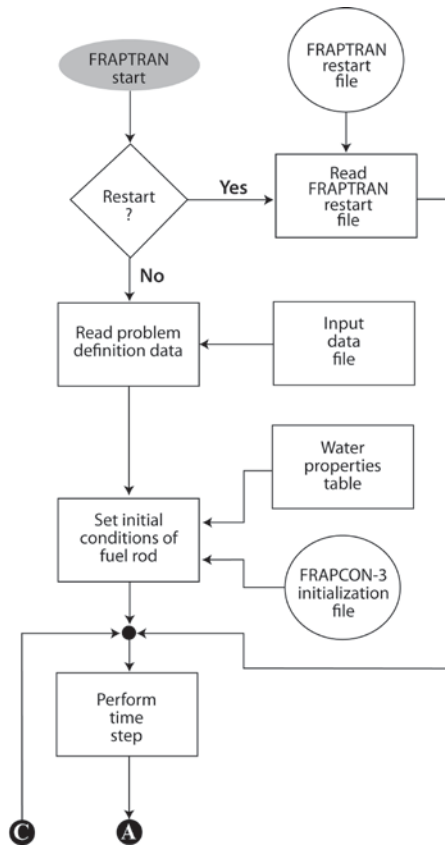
FRAPTRAN start

FRAPTRAN restart file

Restart ?

Yes

Read FRAPTRAN restart file

No

Read problem definition data

Input data file

Water properties table

Set initial conditions of fuel rod

FRAPCON-3 initialization file

Perform time step

C

A